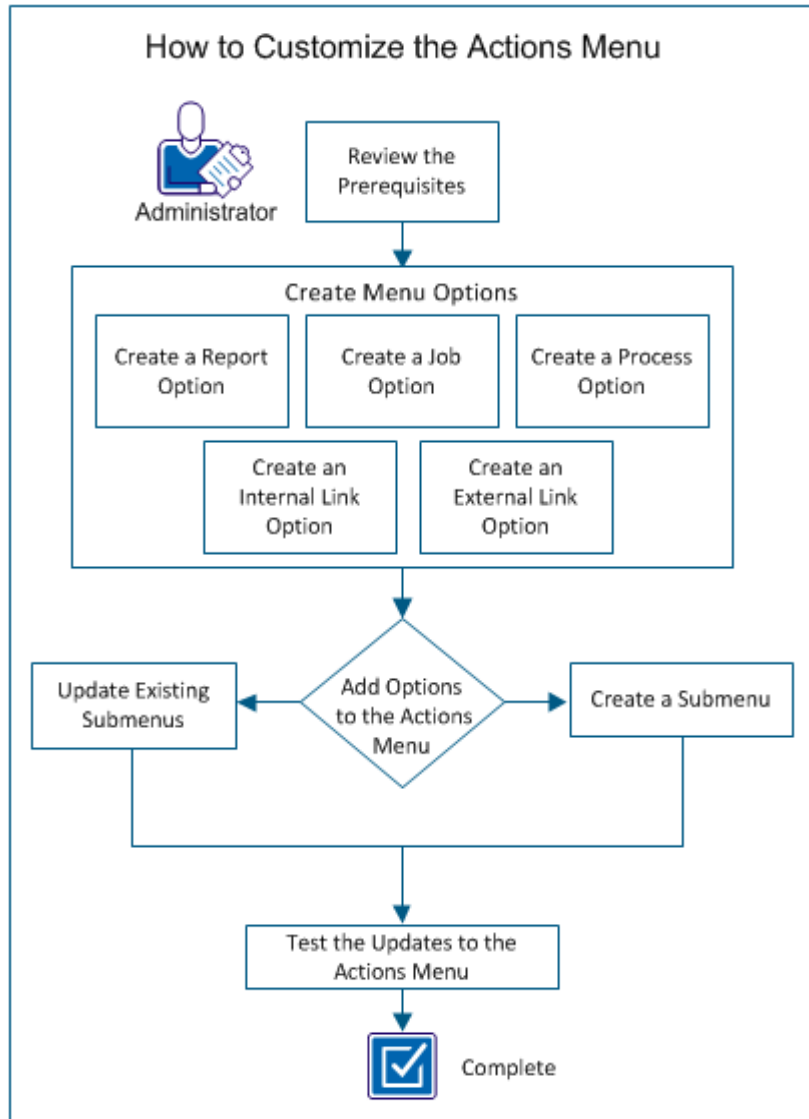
How to Customize the Actions Menu

Administrator

Review the Prerequisites

Create Menu Options

Create a Report Option

Create a Job Option

Create a Process Option

Create an Internal Link Option

Create an External Link Option

Update Existing Submenus

Add Options to the Actions Menu

Create a Submenu

Test the Updates to the Actions Menu

Complete